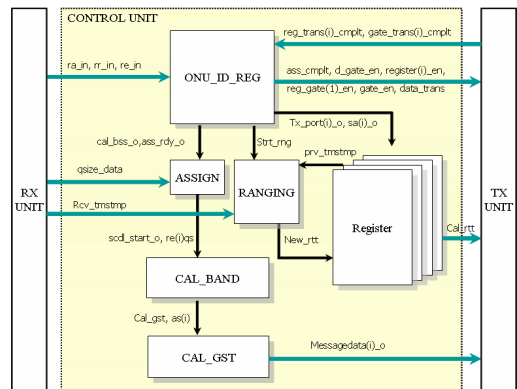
CONTROL UNIT

reg_trans(i)_cmplt, gate_trans(i)_cmplt

ONU_ID_REG

ra_in, rr_in, re_in

ass_cmplt, d_gate_en, register(i)_en, reg_gate(1)_en, gate_en, data_trans

Tx_port(i)_o, sa(i)_o

cal_bss_o,ass_rdy_o

Strt_rng

prv_tmstmp

RX UNIT

qsize_data

ASSIGN

RANGING

Register

TX UNIT

Rcv_tmstmp

Cal_rtt

scdl_start_o, re(i)qs

New_rtt

CAL_BAND

Cal_gst, as(i)

CAL_GST

Messagedata(i)_o